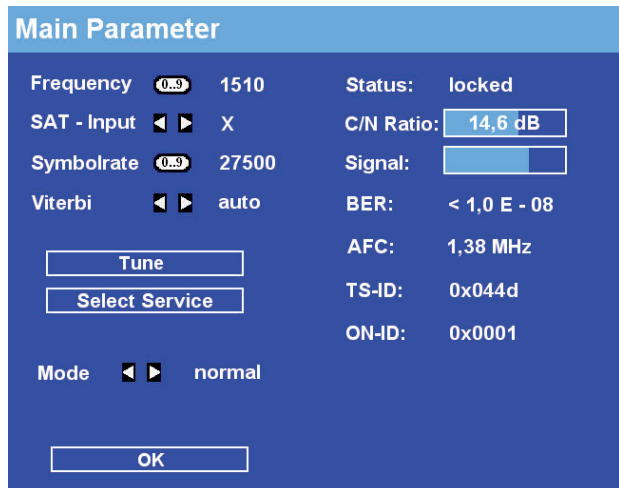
Main Parameter

Frequency 0..9 1510
SAT - Input X
Symbolrate 0..9 27500
Viterbi auto

Tune
Select Service

Mode normal

OK

Status: locked
C/N Ratio: 14,6 dB
Signal:
BER: < 1,0 E - 08
AFC: 1,38 MHz
TS-ID: 0x044d
ON-ID: 0x0001